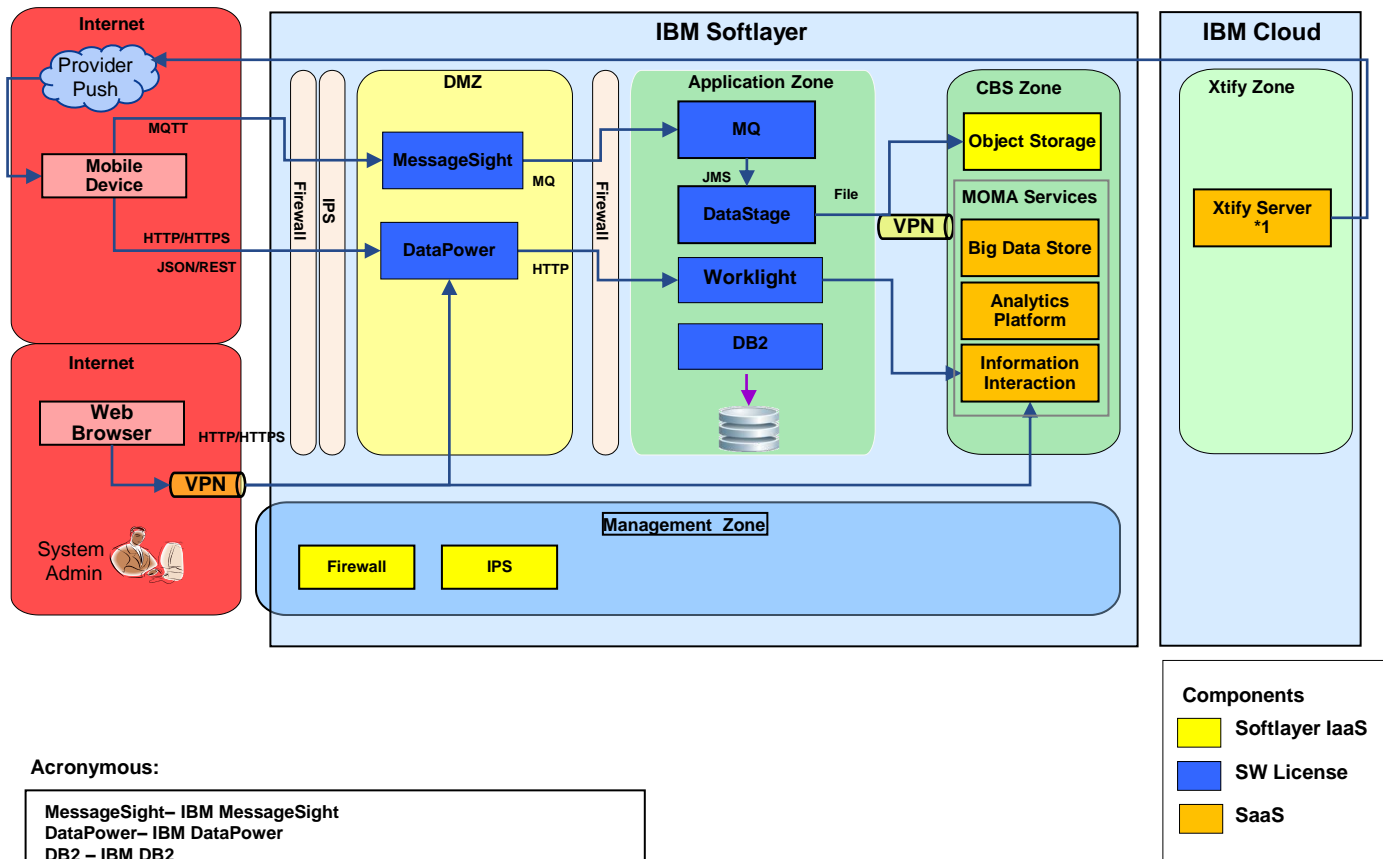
Internet

Provider Push

MQTT

Mobile Device

HTTP/HTTPS

JSON/REST

Internet

Web Browser

HTTP/HTTPS

VPN

System Admin

IBM Softlayer

Firewall

IPS

DMZ

MessageSight

MQ

DataPower

HTTP

Firewall

Application Zone

MQ

JMS

DataStage

File

Worklight

DB2

CBS Zone

Object Storage

VPN

MOMA Services

Big Data Store

Analytics Platform

Information Interaction

Management Zone

Firewall

IPS

IBM Cloud

Xtify Zone

Xtify Server *1

Components

Softlayer IaaS

SW License

SaaS

Acronymous:

MessageSight– IBM MessageSight
DataPower– IBM DataPower
DB2 – IBM DB2